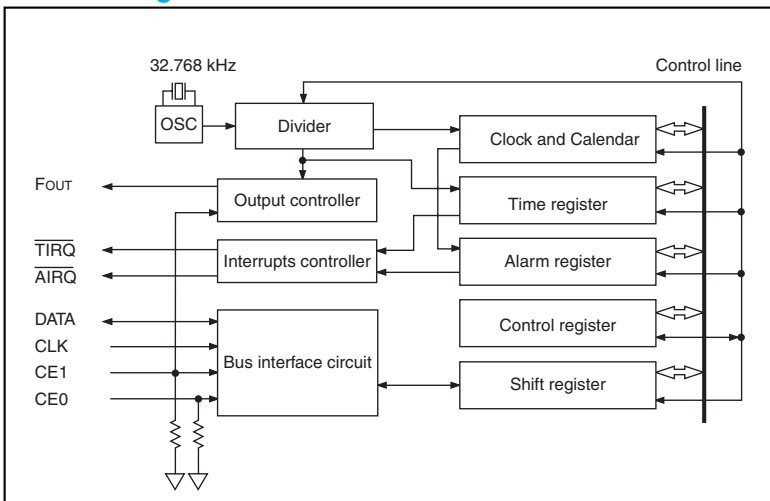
32.768 kHz

Control line

OSC

Divider

Clock and Calendar

FOUT

Output controller

Time register

$\overline{TIRQ}$

$\overline{AIRQ}$

Interrupts controller

Alarm register

DATA

CLK

CE1

CE0

Bus interface circuit

Control register

Shift register